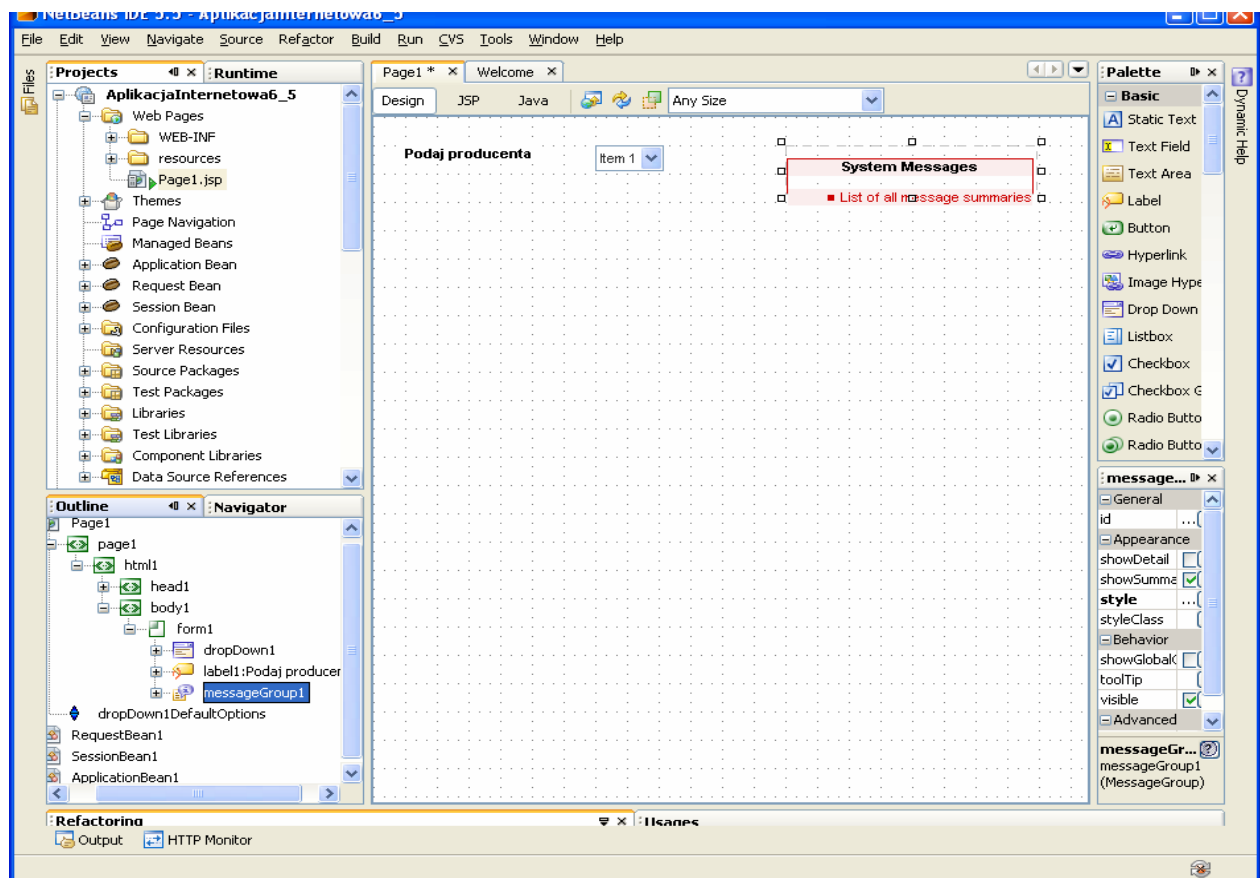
NetBeans IDE 5.5 - AplikacjaInternetowa6_5

File Edit View Navigate Source Refactor Build Run CVS Tools Window Help

Files

Projects × Runtime

AplikacjaInternetowa6_5
Web Pages
WEB-INF
resources
Page1.jsp
Themes
Page Navigation
Managed Beans
Application Bean
Request Bean
Session Bean
Configuration Files
Server Resources
Source Packages
Test Packages
Libraries
Test Libraries
Component Libraries
Data Source References

Outline × Navigator

Page1
page1
html1
head1
body1
form1
dropDown1
label1:Podaj producer
messageGroup1
dropDown1DefaultOptions
RequestBean1
SessionBean1
ApplicationBean1

Page1 * × Welcome ×

Design JSP Java Any Size

Podaj producenta

Item 1

System Messages

List of all message summaries

Palette ×

Basic
Static Text
Text Field
Text Area
Label
Button
Hyperlink
Image Hype
Drop Down
Listbox
Checkbox
Checkbox G
Radio Butto
Radio Butto

message... ×

General
id
Appearance
showDetail
showSumma
style
styleClass
Behavior
showGlobal(
toolTip
visible
Advanced

messageGr...
messageGroup1
(MessageGroup)

Dynamic Help

Refactoring × Usages

Output HTTP Monitor